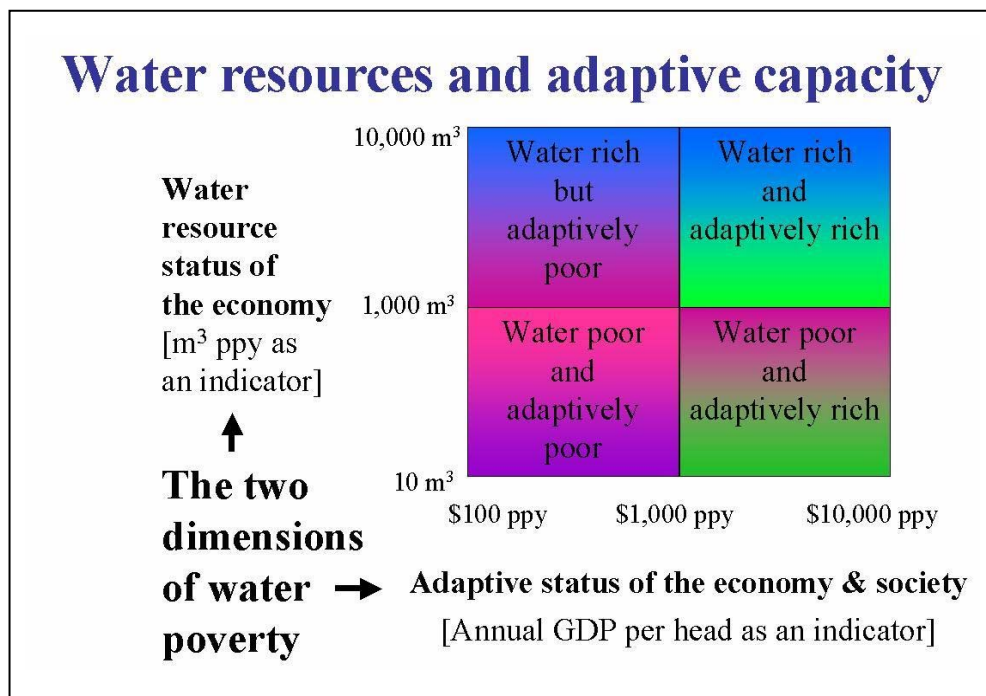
Water resources and adaptive capacity

Water resource status of the economy [$m^3$ ppy as an indicator]

The two dimensions of water poverty

$10,000\ m^3$

$1,000\ m^3$

$10\ m^3$

| Water rich but adaptively poor | Water rich and adaptively rich |
|---|---|
| Water poor and adaptively poor | Water poor and adaptively rich |

\$100 ppy \$1,000 ppy \$10,000 ppy

Adaptive status of the economy & society
[Annual GDP per head as an indicator]